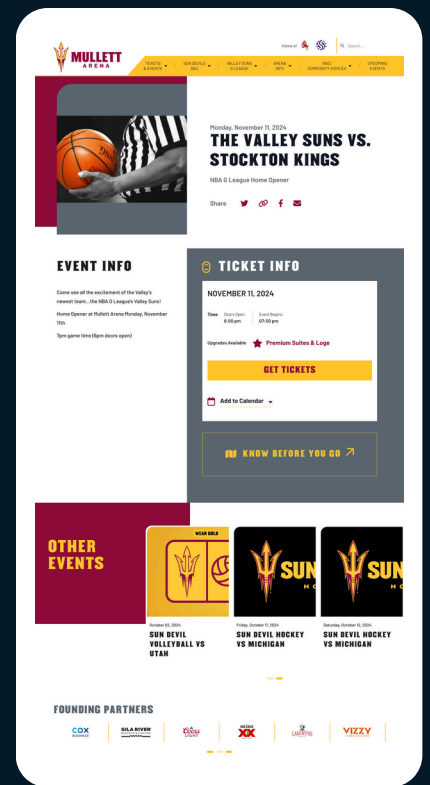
MULLETT ARENA

Home of

Search...

TICKETS & EVENTS
SUN DEVILS 101
VALLEY SUNS G LEAGUE
ARENA INFO
P&G COMMUNITY (DEPLOY)
UPCOMING EVENTS

Monday, November 11, 2024

THE VALLEY SUNS VS. STOCKTON KINGS

NBA G League Home Opener

Share

EVENT INFO

Come see all the excitement of the Valley's newest team...the NBA G League's Valley Suns!

Home Opener at Mullett Arena Monday, November 11th

7pm-game time (6pm doors open)

TICKET INFO

NOVEMBER 11, 2024

| Time | Doors Open | Event Begins |
|---|---|---|
| | 6:00 pm | 07:00 pm |

Upgrades Available Premium Suites & Loge

GET TICKETS

Add to Calendar

KNOW BEFORE YOU GO

OTHER EVENTS

WEAR GOLD

October 02, 2024
SUN DEVIL VOLLEYBALL VS UTAH

Friday, October 11, 2024
SUN DEVIL HOCKEY VS MICHIGAN

Saturday, October 12, 2024
SUN DEVIL HOCKEY VS MICHIGAN

FOUNDING PARTNERS

COX BUSINESS
GILA RIVER
Coors Light
XX
LAGUNITAS
VIZZY